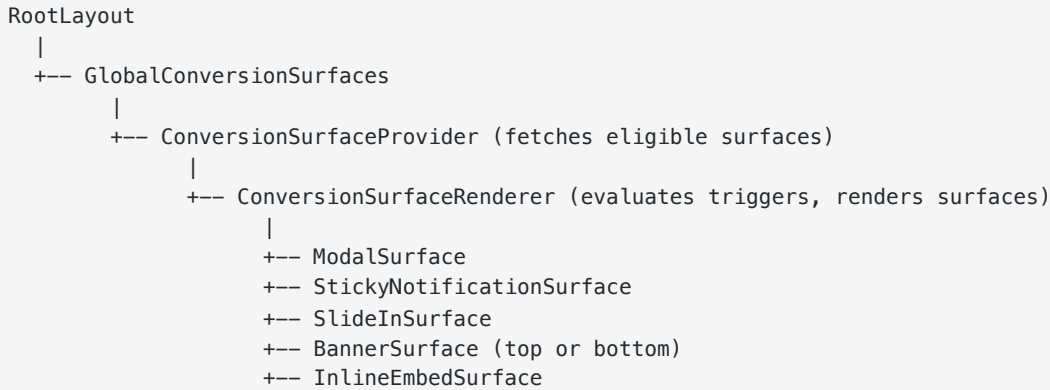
RootLayout
  |
  +-- GlobalConversionSurfaces
        |
        +-- ConversionSurfaceProvider (fetches eligible surfaces)
              |
              +-- ConversionSurfaceRenderer (evaluates triggers, renders surfaces)
                    |
                    +-- ModalSurface
                    +-- StickyNotificationSurface
                    +-- SlideInSurface
                    +-- BannerSurface (top or bottom)
                    +-- InlineEmbedSurface